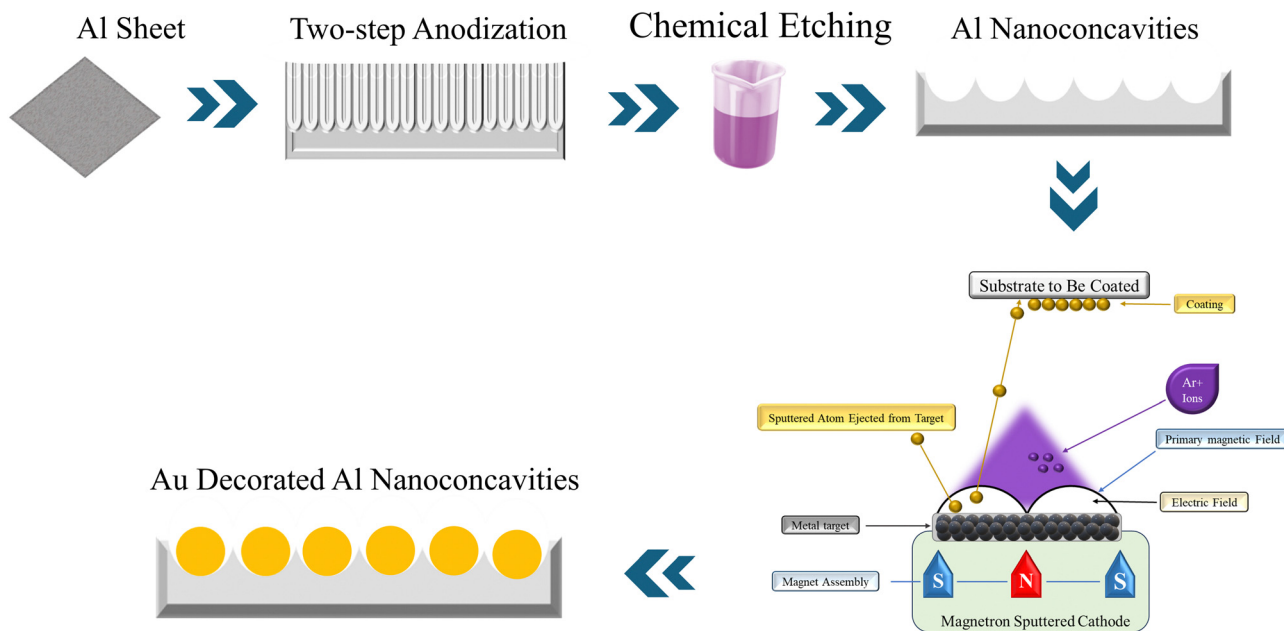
Al Sheet

Two-step Anodization

Chemical Etching

Al Nanoconcavities

Substrate to Be Coated

Coating

Ar+ Ions

Sputtered Atom Ejected from Target

Primary magnetic Field

Electric Field

Metal target

Magnet Assembly

S

N

S

Magnetron Sputtered Cathode

Au Decorated Al Nanoconcavities